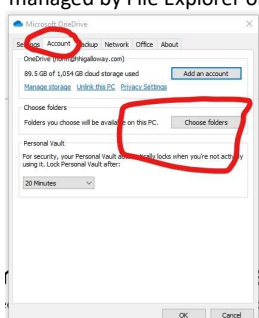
managed by File Explorer o

Microsoft OneDrive

Settings Account Backup Network Office About

OneDrive ([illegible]phillgalloway.com)

89.5 GB of 1,054 GB cloud storage used

Add an account

Manage storage Unlink this PC Privacy Settings

Choose folders

Folders you choose will be available on this PC.

Choose folders

Personal Vault

For security, your Personal Vault a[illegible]ally locks when you're not acti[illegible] using it. Lock Personal Vault after:

20 Minutes

OK Cancel